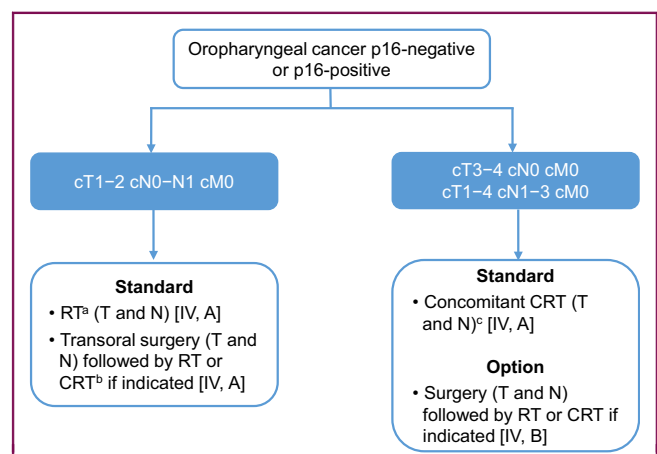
Oropharyngeal cancer p16-negative or p16-positive

cT1−2 cN0−N1 cM0

cT3−4 cN0 cM0
cT1−4 cN1−3 cM0

**Standard**

• RT$^{a}$ (T and N) [IV, A]
• Transoral surgery (T and N) followed by RT or CRT$^{b}$ if indicated [IV, A]

**Standard**

• Concomitant CRT (T and N)$^{c}$ [IV, A]

**Option**

• Surgery (T and N) followed by RT or CRT if indicated [IV, B]